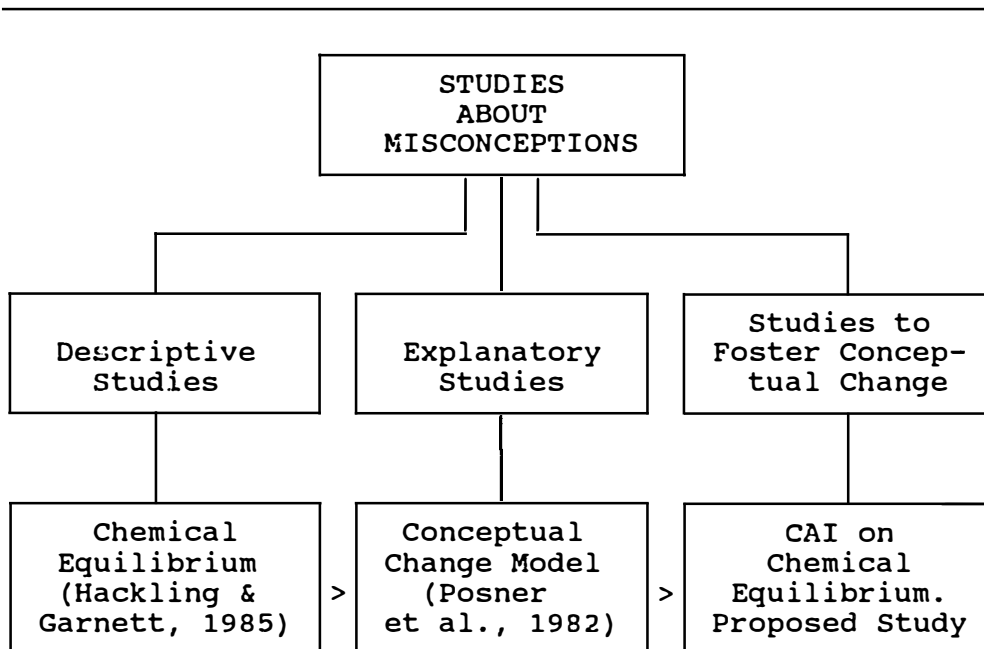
STUDIES ABOUT MISCONCEPTIONS

Descriptive Studies

Explanatory Studies

Studies to Foster Conceptual Change

Chemical Equilibrium (Hackling & Garnett, 1985)

>

Conceptual Change Model (Posner et al., 1982)

>

CAI on Chemical Equilibrium. Proposed Study